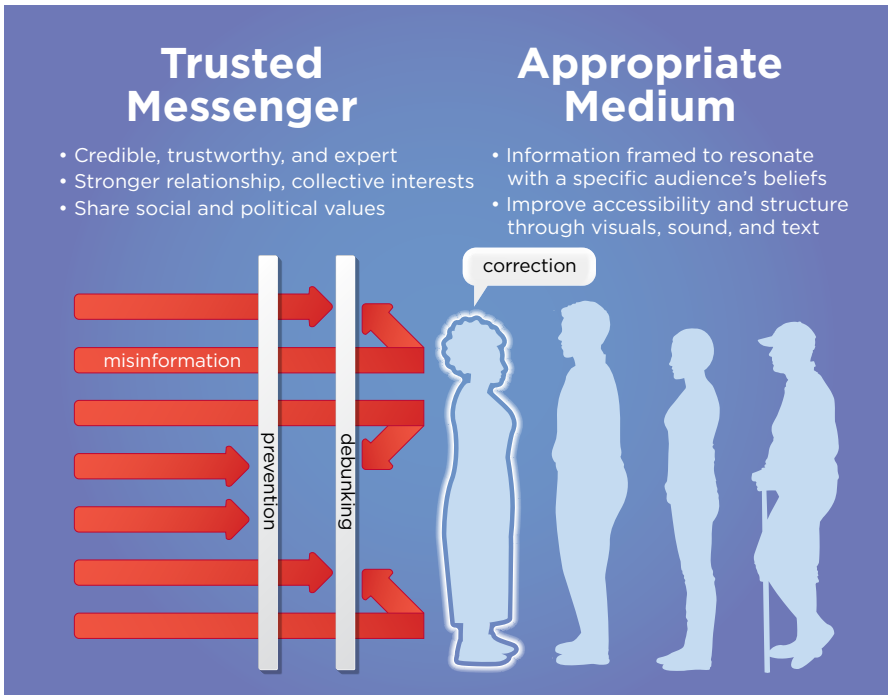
Trusted Messenger

• Credible, trustworthy, and expert
• Stronger relationship, collective interests
• Share social and political values

Appropriate Medium

• Information framed to resonate with a specific audience's beliefs
• Improve accessibility and structure through visuals, sound, and text

correction

misinformation

prevention

debunking